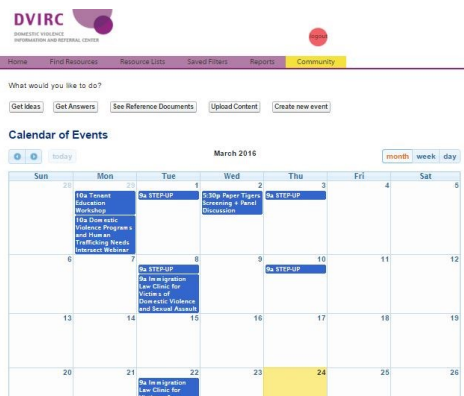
DVIRC
DOMESTIC VIOLENCE INFORMATION AND REFERRAL CENTER

Logout

Home | Find Resources | Resource Lists | Saved Filters | Reports | Community

What would you like to do?

Get Ideas | Get Answers | See Reference Documents | Upload Content | Create new event

Calendar of Events

today

March 2016

month | week | day

| Sun | Mon | Tue | Wed | Thu | Fri | Sat |
|---|---|---|---|---|---|---|
| 28 | 29 10a Tenant Education Workshop 10a Domestic Violence Programs and Human Trafficking Needs Intersect Webinar | 1 9a STEP-UP | 2 5:30p Paper Tigers Screening + Panel Discussion | 3 9a STEP-UP | 4 | 5 |
| 6 | 7 | 8 9a STEP-UP 9a Immigration Law Clinic for Victims of Domestic Violence and Sexual Assault | 9 | 10 9a STEP-UP | 11 | 12 |
| 13 | 14 | 15 | 16 | 17 | 18 | 19 |
| 20 | 21 | 22 9a Immigration Law Clinic for | 23 | 24 | 25 | 26 |